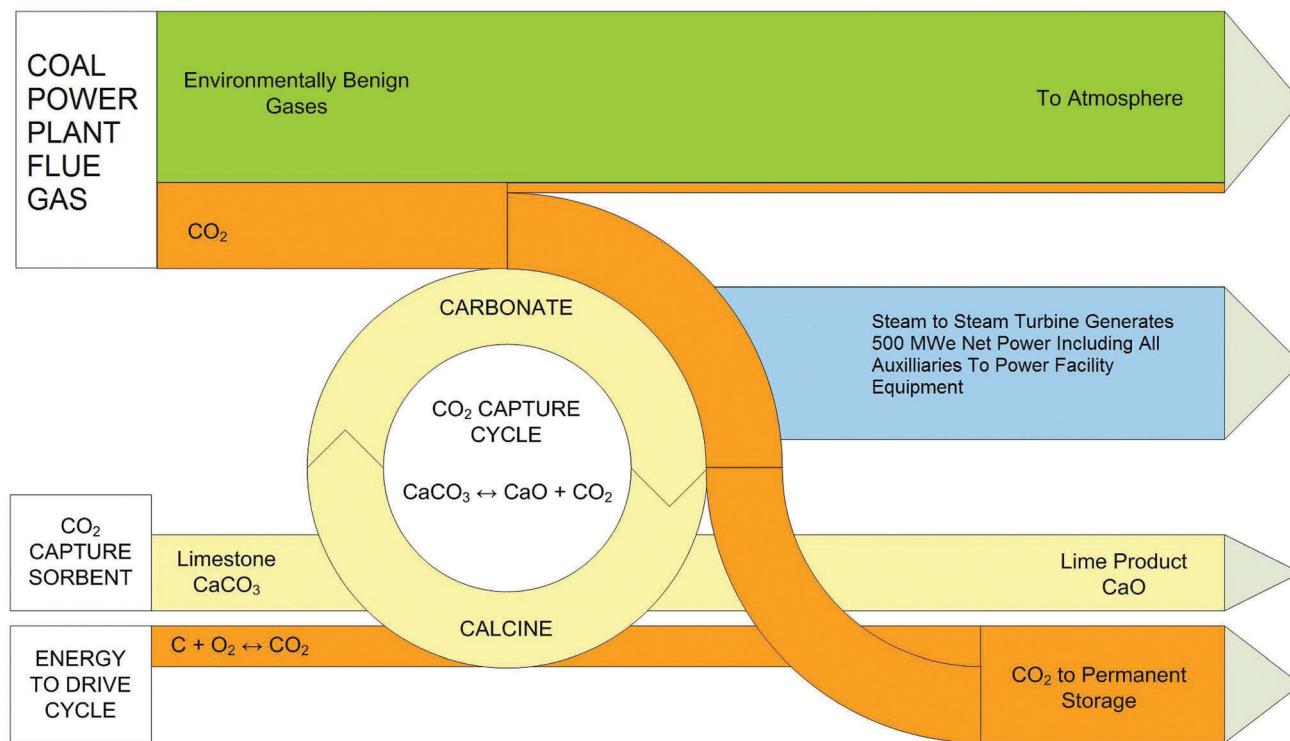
COAL POWER PLANT FLUE GAS

Environmentally Benign Gases

To Atmosphere

$CO_2$

CARBONATE

Steam to Steam Turbine Generates 500 MWe Net Power Including All Auxilliaries To Power Facility Equipment

$CO_2$ CAPTURE CYCLE

$CaCO_3 \leftrightarrow CaO + CO_2$

$CO_2$ CAPTURE SORBENT

Limestone $CaCO_3$

Lime Product CaO

CALCINE

ENERGY TO DRIVE CYCLE

$C + O_2 \leftrightarrow CO_2$

$CO_2$ to Permanent Storage